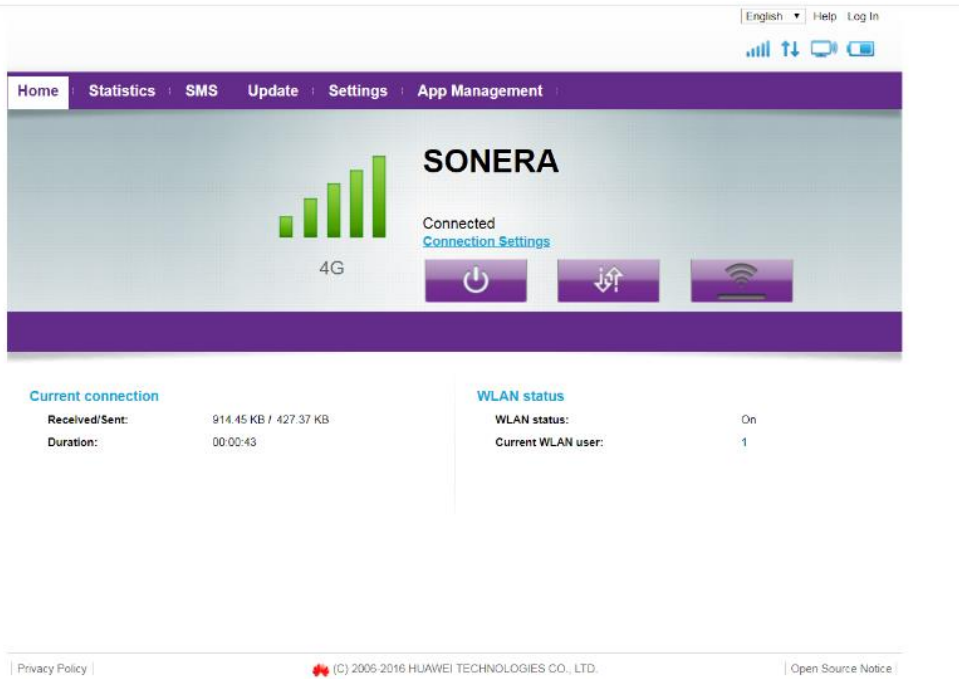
English ▾ Help Log In

Home | Statistics | SMS | Update | Settings | App Management

4G

SONERA

Connected
Connection Settings

Current connection

| | |
|---|---|
| Received/Sent: | 914.45 KB / 427.37 KB |
| Duration: | 00:00:43 |

WLAN status

| | |
|---|---|
| WLAN status: | On |
| Current WLAN user: | 1 |

| Privacy Policy |

(C) 2006-2016 HUAWEI TECHNOLOGIES CO., LTD.

| Open Source Notice |